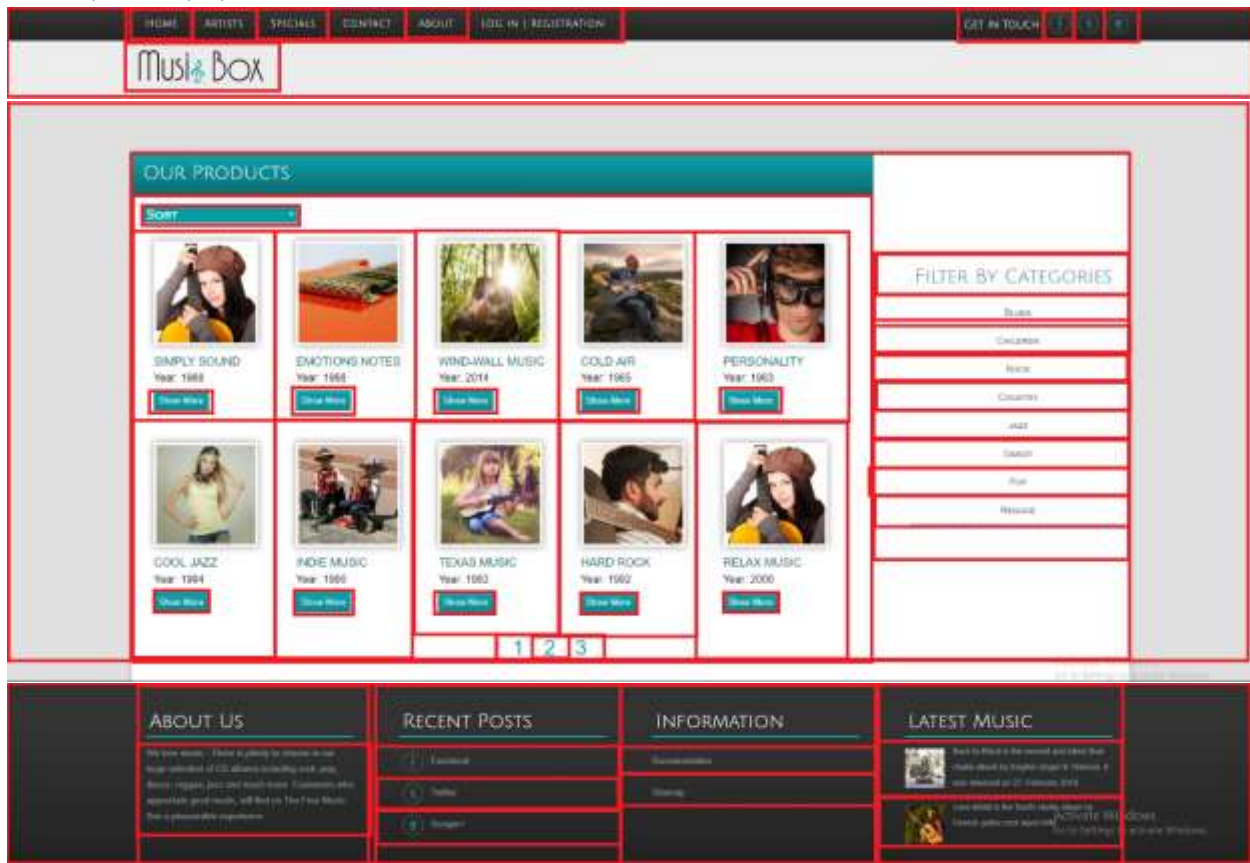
HOME ARTISTS SPECIALS CONTACT ABOUT LOG IN | REGISTRATION

GET IN TOUCH

MusicBox

OUR PRODUCTS

SORT

SIMPLY SOUND
Year: 1988
Show More

EMOTIONS NOTES
Year: 1988
Show More

WIND-WALL MUSIC
Year: 2014
Show More

COLD AIR
Year: 1965
Show More

PERSONALITY
Year: 1963
Show More

COOL JAZZ
Year: 1994
Show More

INDIE MUSIC
Year: 1980
Show More

TEXAS MUSIC
Year: 1982
Show More

HARD ROCK
Year: 1992
Show More

RELAX MUSIC
Year: 2000
Show More

1 2 3

FILTER BY CATEGORIES

Blues
Children
Rock
Country
Jazz
Dance
Pop
Reggae

ABOUT US

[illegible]

RECENT POSTS

Facebook
Twitter
Google+

INFORMATION

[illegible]
Sitemap

LATEST MUSIC

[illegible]

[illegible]

Activate Windows
Go to Settings to activate Windows.